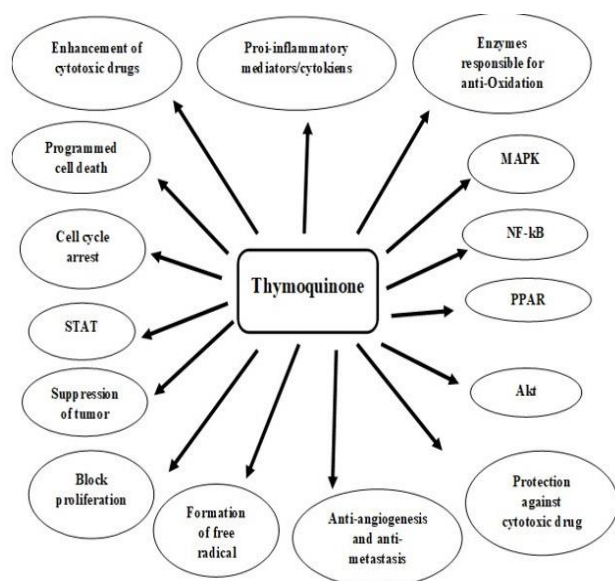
Enhancement of cytotoxic drugs

Proi-inflammatory mediators/cytokiens

Enzymes responsible for anti-Oxidation

Programmed cell death

MAPK

Cell cycle arrest

NF-kB

Thymoquinone

PPAR

STAT

Suppression of tumor

Akt

Block proliferation

Formation of free radical

Anti-angiogenesis and anti-metastasis

Protection against cytotoxic drug